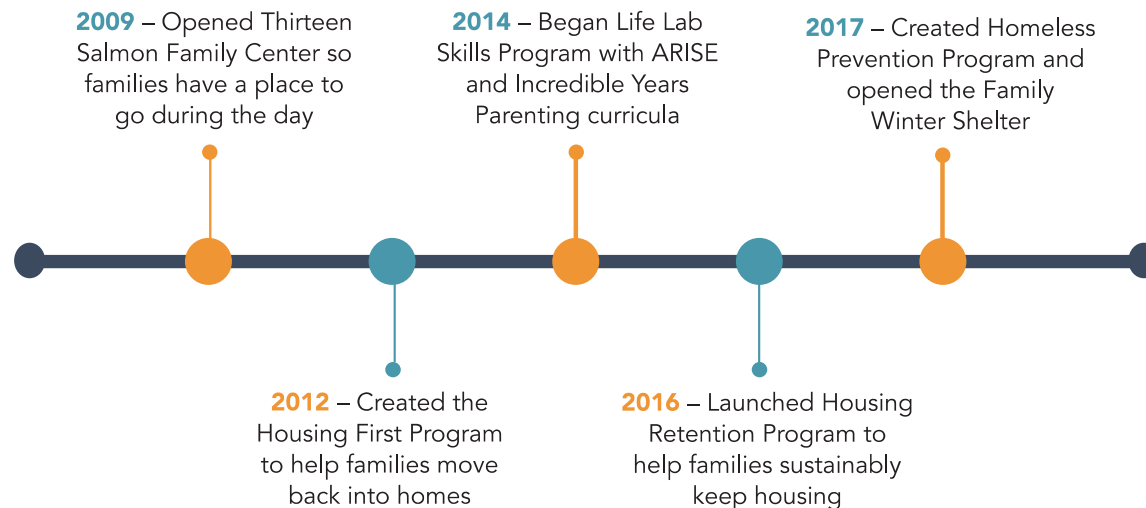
**2009** – Opened Thirteen Salmon Family Center so families have a place to go during the day

**2014** – Began Life Lab Skills Program with ARISE and Incredible Years Parenting curricula

**2017** – Created Homeless Prevention Program and opened the Family Winter Shelter

**2012** – Created the Housing First Program to help families move back into homes

**2016** – Launched Housing Retention Program to help families sustainably keep housing